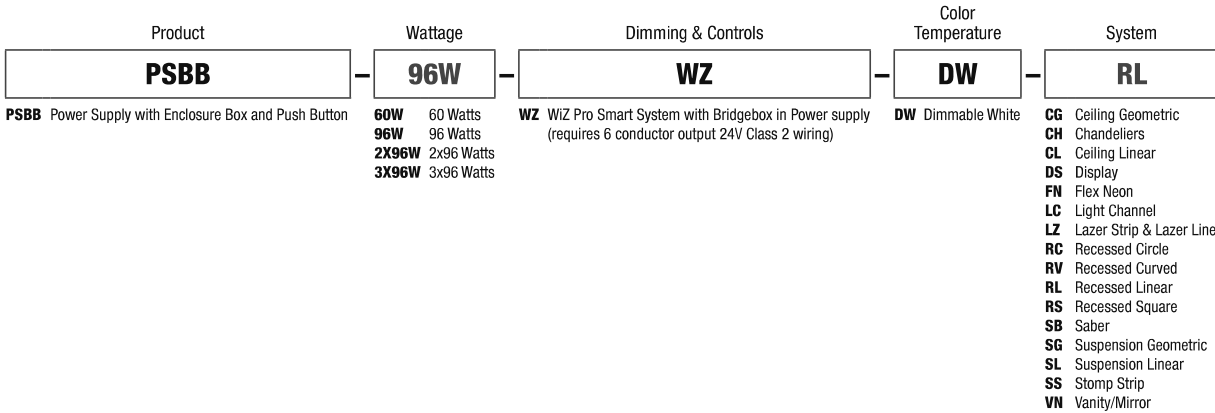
Product

PSBB

– 

Wattage

96W

–

Dimming & Controls

WZ

–

Color Temperature

DW

–

System

RL

**PSBB** Power Supply with Enclosure Box and Push Button

**60W** 60 Watts
**96W** 96 Watts
**2X96W** 2x96 Watts
**3X96W** 3x96 Watts

**WZ** WiZ Pro Smart System with Bridgebox in Power supply (requires 6 conductor output 24V Class 2 wiring)

**DW** Dimmable White

**CG** Ceiling Geometric
**CH** Chandeliers
**CL** Ceiling Linear
**DS** Display
**FN** Flex Neon
**LC** Light Channel
**LZ** Lazer Strip & Lazer Line
**RC** Recessed Circle
**RV** Recessed Curved
**RL** Recessed Linear
**RS** Recessed Square
**SB** Saber
**SG** Suspension Geometric
**SL** Suspension Linear
**SS** Stomp Strip
**VN** Vanity/Mirror